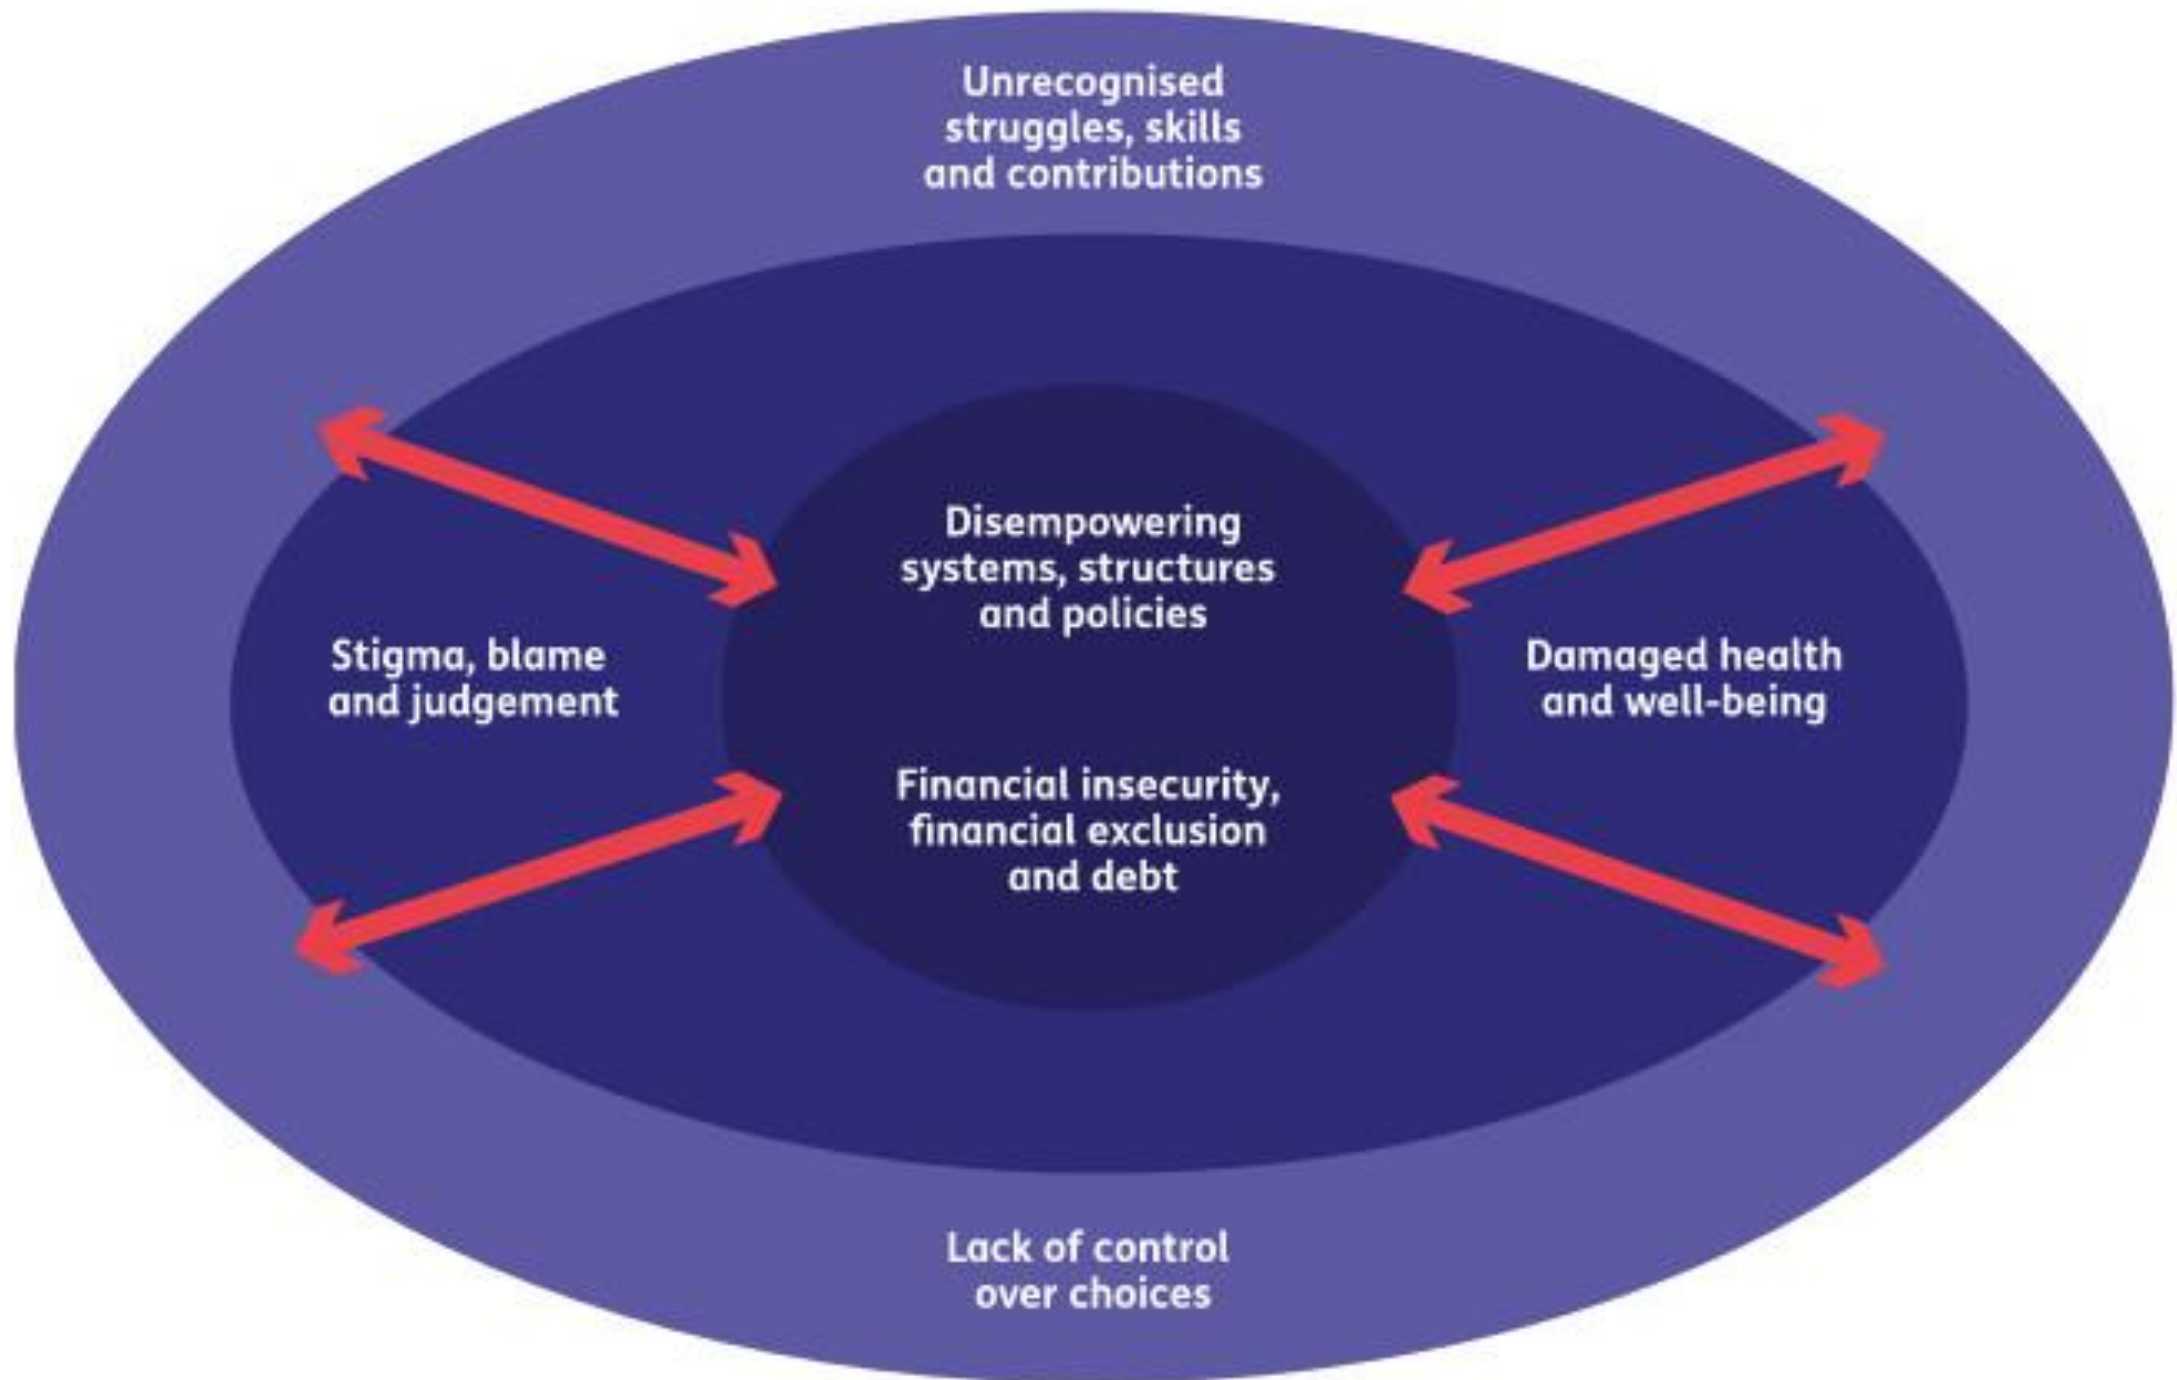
Unrecognised struggles, skills and contributions

Disempowering systems, structures and policies

Stigma, blame and judgement

Damaged health and well-being

Financial insecurity, financial exclusion and debt

Lack of control over choices